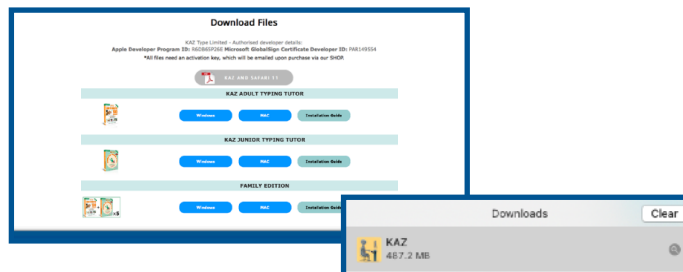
Download Files

KAZ Type Limited - Authorised developer details:
Apple Developer Program ID: F6DB4SPD8E Microsoft GlobalSign Certificate Developer ID: PAR1X9554
*All files need an activation key, which will be emailed upon purchase via our SHOP.

KAZ AND SAFARI 11

KAZ ADULT TYPING TUTOR

Windows MAC Installation Guide

KAZ JUNIOR TYPING TUTOR

Windows MAC Installation Guide

FAMILY EDITION

x5

Windows MAC Installation Guide

Downloads Clear

KAZ
487.2 MB